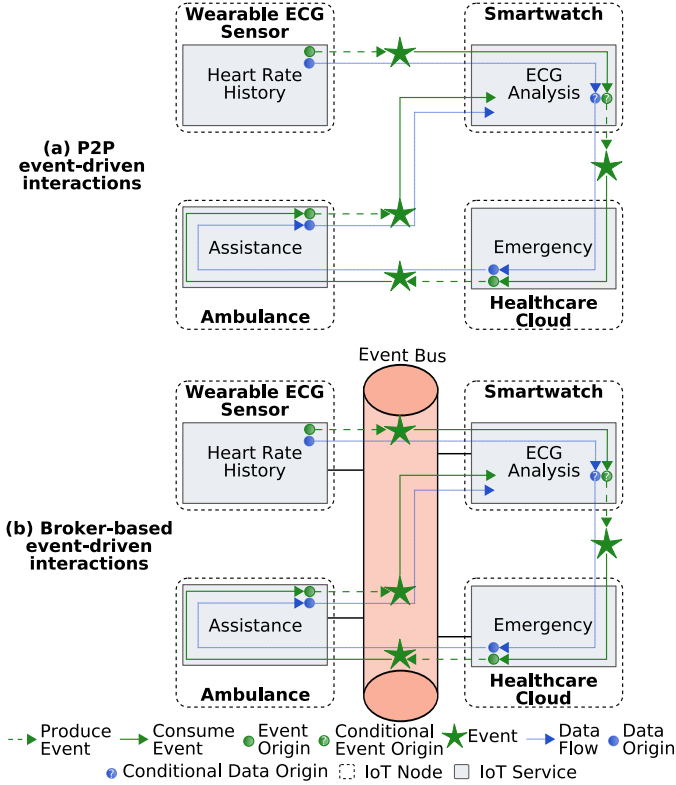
Wearable ECG Sensor

Heart Rate History

Smartwatch

ECG Analysis

(a) P2P event-driven interactions

Assistance

Emergency

Ambulance

Healthcare Cloud

Event Bus

Wearable ECG Sensor

Heart Rate History

Smartwatch

ECG Analysis

(b) Broker-based event-driven interactions

Assistance

Emergency

Ambulance

Healthcare Cloud

Produce Event
Consume Event
Event Origin
Conditional Event Origin
Event
Data Flow
Data Origin
Conditional Data Origin
IoT Node
IoT Service